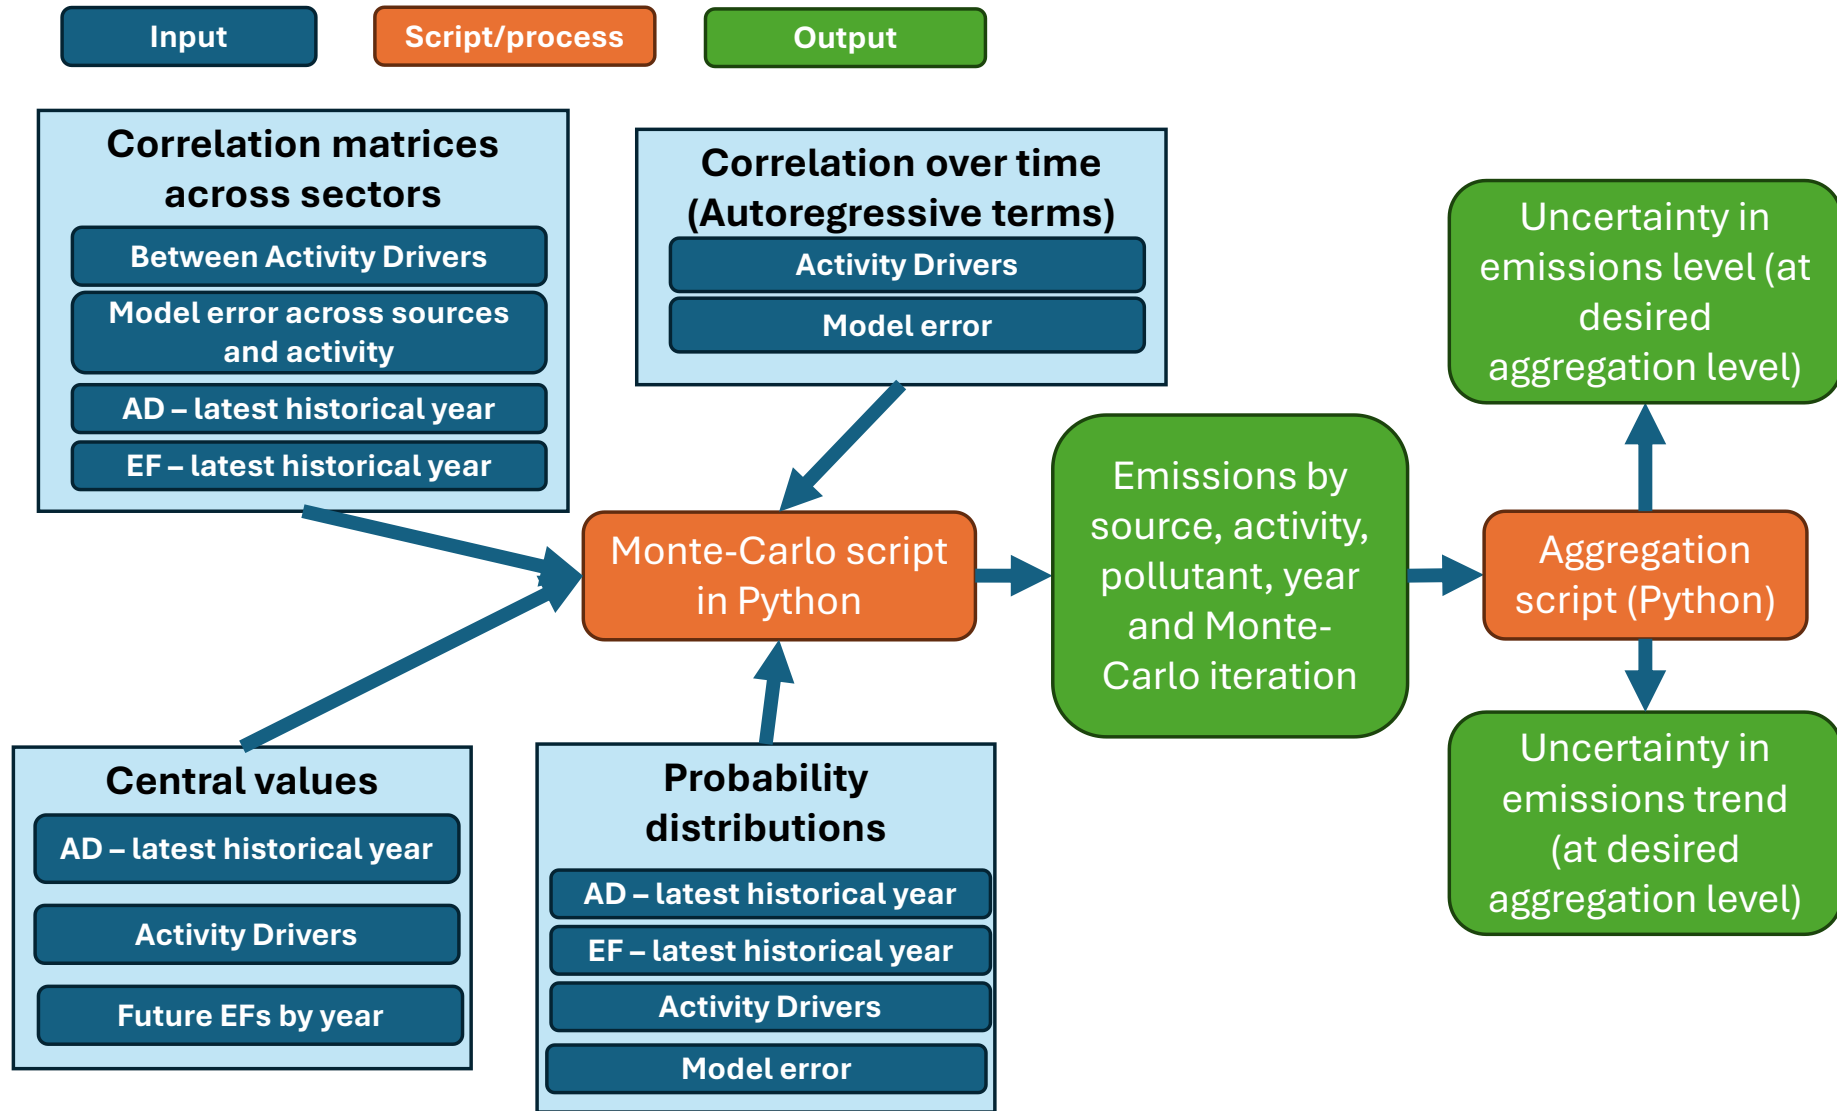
Input

Script/process

Output

Correlation matrices across sectors

Between Activity Drivers

Model error across sources and activity

AD – latest historical year

EF – latest historical year

Correlation over time (Autoregressive terms)

Activity Drivers

Model error

Uncertainty in emissions level (at desired aggregation level)

Monte-Carlo script in Python

Emissions by source, activity, pollutant, year and Monte-Carlo iteration

Aggregation script (Python)

Uncertainty in emissions trend (at desired aggregation level)

Central values

AD – latest historical year

Activity Drivers

Future EFs by year

Probability distributions

AD – latest historical year

EF – latest historical year

Activity Drivers

Model error